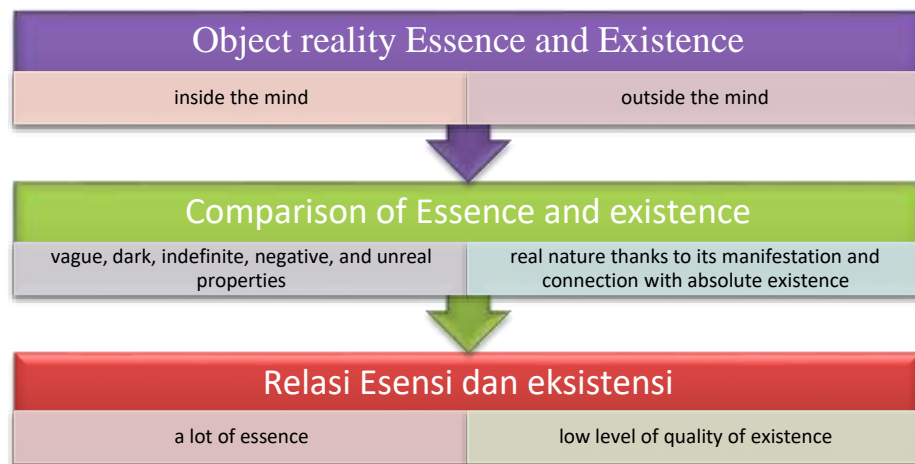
Object reality Essence and Existence

inside the mind

outside the mind

Comparison of Essence and existence

vague, dark, indefinite, negative, and unreal properties

real nature thanks to its manifestation and connection with absolute existence

Relasi Esensi dan eksistensi

a lot of essence

low level of quality of existence